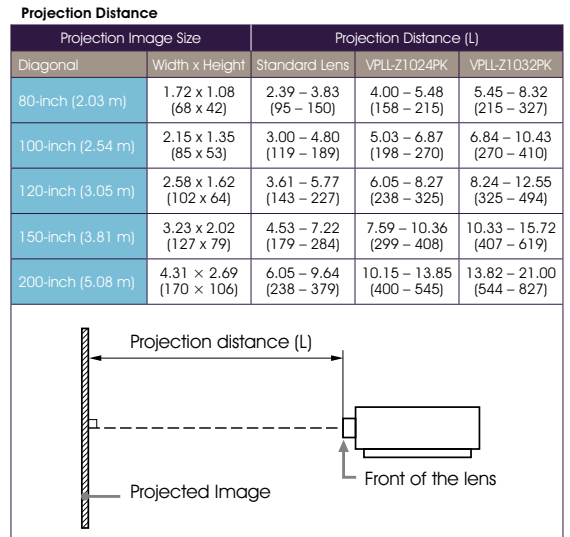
**Projection Distance**

| Projection Image Size | | Projection Distance (L) | | |
|---|---|---|---|---|
| Diagonal | Width x Height | Standard Lens | VPLL-Z1024PK | VPLL-Z1032PK |
| 80-inch (2.03 m) | 1.72 x 1.08 (68 x 42) | 2.39 – 3.83 (95 – 150) | 4.00 – 5.48 (158 – 215) | 5.45 – 8.32 (215 – 327) |
| 100-inch (2.54 m) | 2.15 x 1.35 (85 x 53) | 3.00 – 4.80 (119 – 189) | 5.03 – 6.87 (198 – 270) | 6.84 – 10.43 (270 – 410) |
| 120-inch (3.05 m) | 2.58 x 1.62 (102 x 64) | 3.61 – 5.77 (143 – 227) | 6.05 – 8.27 (238 – 325) | 8.24 – 12.55 (325 – 494) |
| 150-inch (3.81 m) | 3.23 x 2.02 (127 x 79) | 4.53 – 7.22 (179 – 284) | 7.59 – 10.36 (299 – 408) | 10.33 – 15.72 (407 – 619) |
| 200-inch (5.08 m) | 4.31 × 2.69 (170 × 106) | 6.05 – 9.64 (238 – 379) | 10.15 – 13.85 (400 – 545) | 13.82 – 21.00 (544 – 827) |

Projection distance (L)

Front of the lens

Projected Image